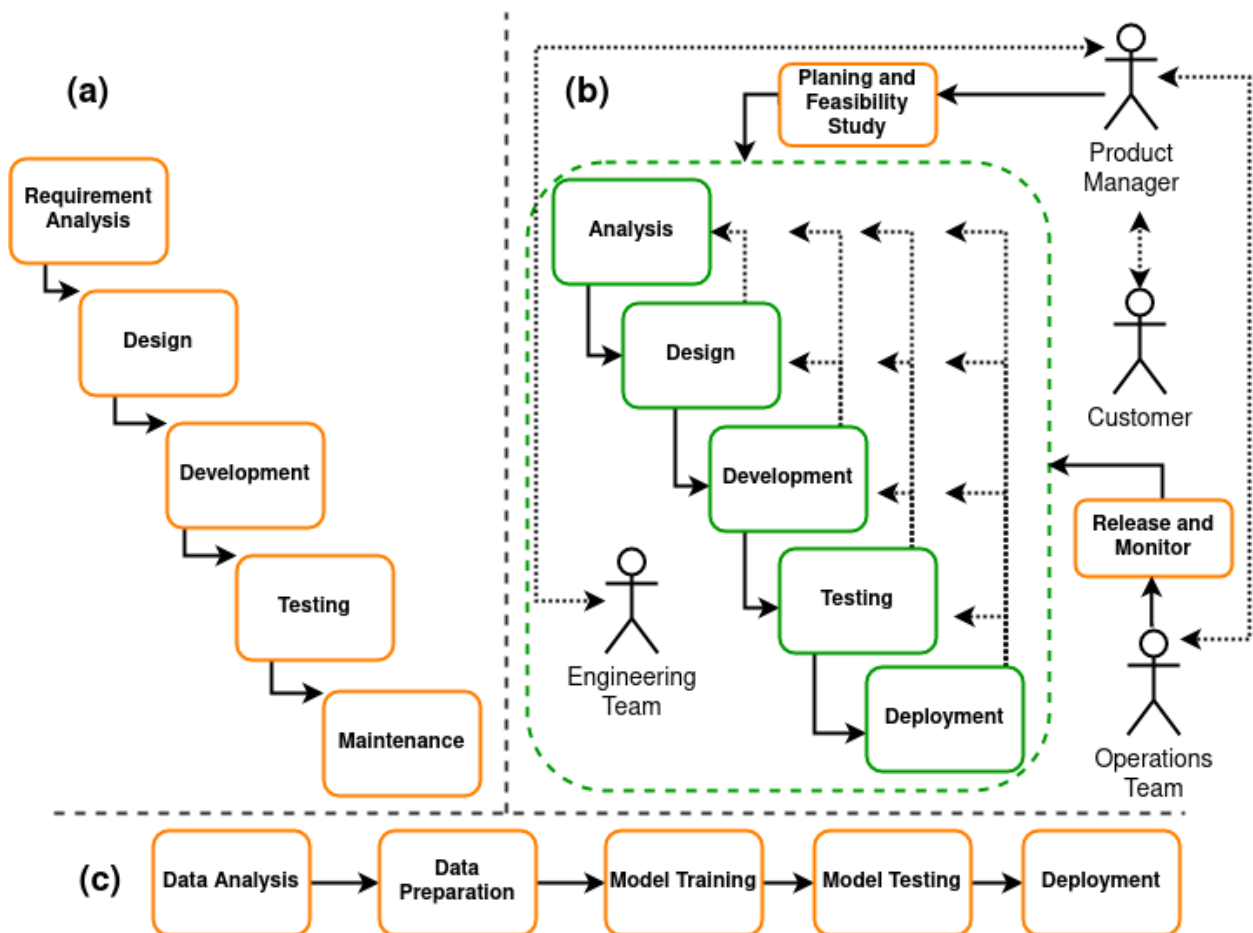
(a)

Requirement Analysis

Design

Development

Testing

Maintenance

(b)

Planing and Feasibility Study

Product Manager

Analysis

Design

Development

Testing

Deployment

Customer

Release and Monitor

Engineering Team

Operations Team

(c)

Data Analysis

Data Preparation

Model Training

Model Testing

Deployment